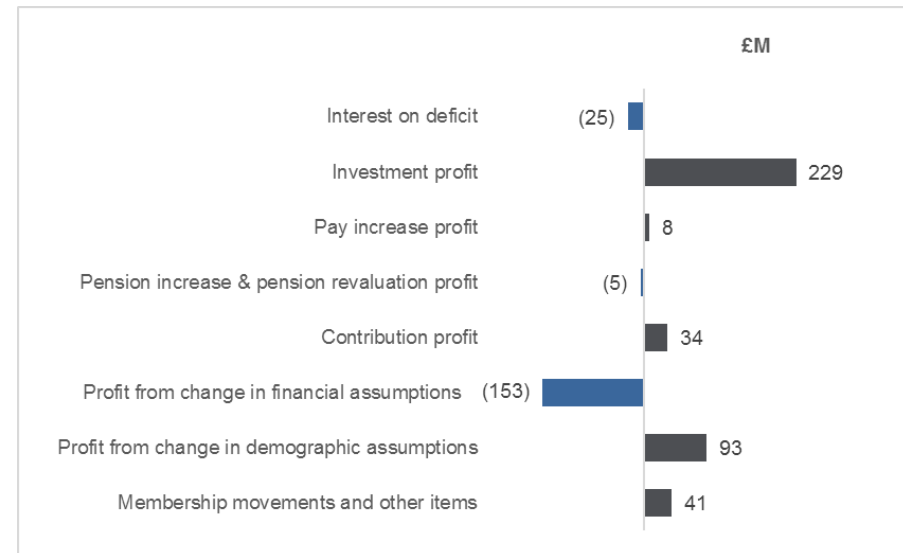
£M

Interest on deficit (25)

Investment profit 229

Pay increase profit 8

Pension increase & pension revaluation profit (5)

Contribution profit 34

Profit from change in financial assumptions (153)

Profit from change in demographic assumptions 93

Membership movements and other items 41